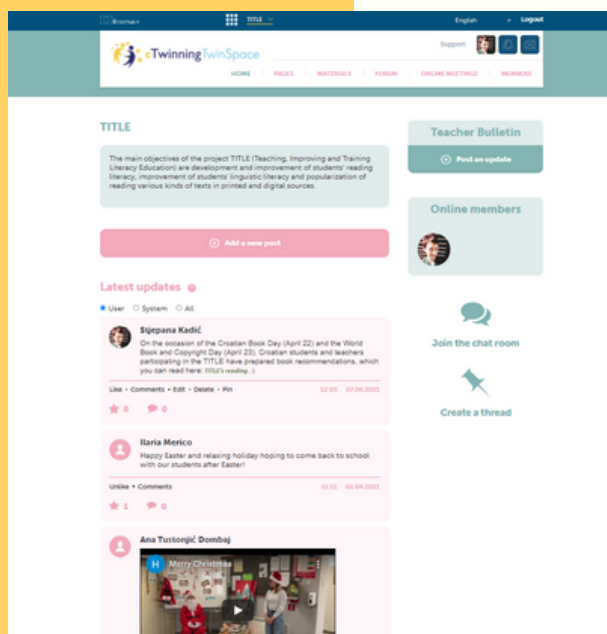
Erasmus+ TITLE English Logout

eTwinning TwinSpace

Support

HOME PAGES MATERIALS FORUM ONLINE MEETINGS MEMBERS

TITLE

The main objectives of the project TITLE (Teaching, Improving and Training Literacy Education) are development and improvement of students' reading literacy, improvement of students' linguistic literacy and popularization of reading various kinds of texts in printed and digital sources.

Add a new post

Latest updates

User System All

Stjepana Kadić

On the occasion of the Croatian Book Day (April 22) and the World Book and Copyright Day (April 23), Croatian students and teachers participating in the TITLE have prepared book recommendations, which you can read here: TITLE's reading...

Like • Comments • Edit • Delete • Pin 12:03 07.06.2021

0 0

Ilaria Merico

Happy Easter and relaxing holiday hoping to come back to school with our students after Easter!

Unlike • Comments 11:11 05.04.2021

1 0

Ana Tustonjić Dombaj

H Merry Christmas

Teacher Bulletin

Post an update

Online members

Join the chat room

Create a thread